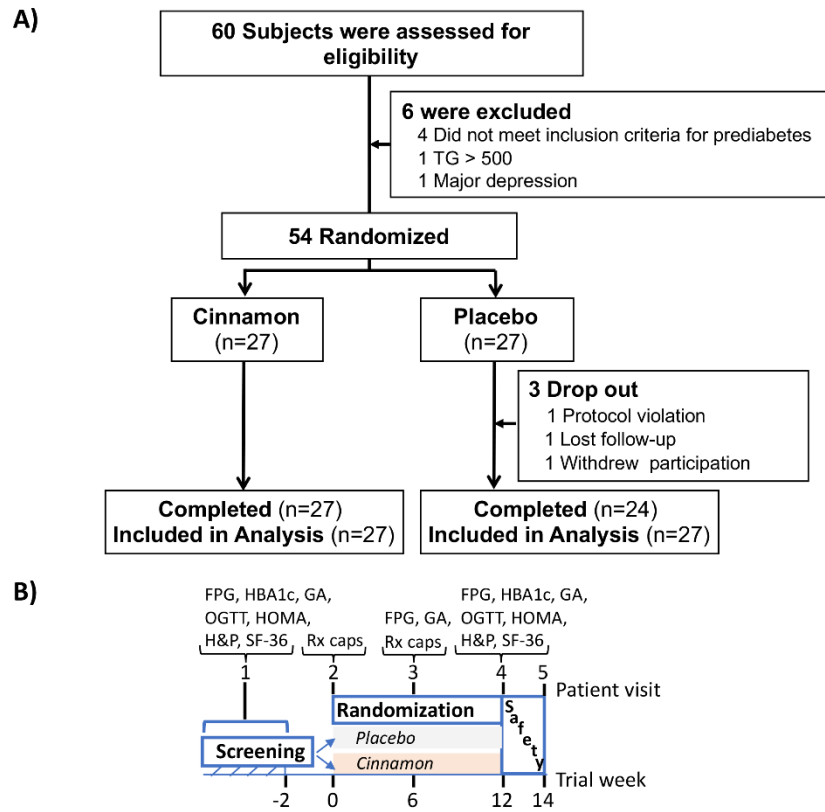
A)

60 Subjects were assessed for eligibility

6 were excluded
4 Did not meet inclusion criteria for prediabetes
1 TG > 500
1 Major depression

54 Randomized

Cinnamon (n=27)

Placebo (n=27)

3 Drop out
1 Protocol violation
1 Lost follow-up
1 Withdrew participation

Completed (n=27)
Included in Analysis (n=27)

Completed (n=24)
Included in Analysis (n=27)

B)

FPG, HBA1c, GA, OGTT, HOMA, H&P, SF-36

Rx caps

FPG, GA, Rx caps

FPG, HBA1c, GA, OGTT, HOMA, H&P, SF-36

1 2 3 4 5 Patient visit

Randomization

Safety

Screening

Placebo

Cinnamon

Trial week

-2 0 6 12 14